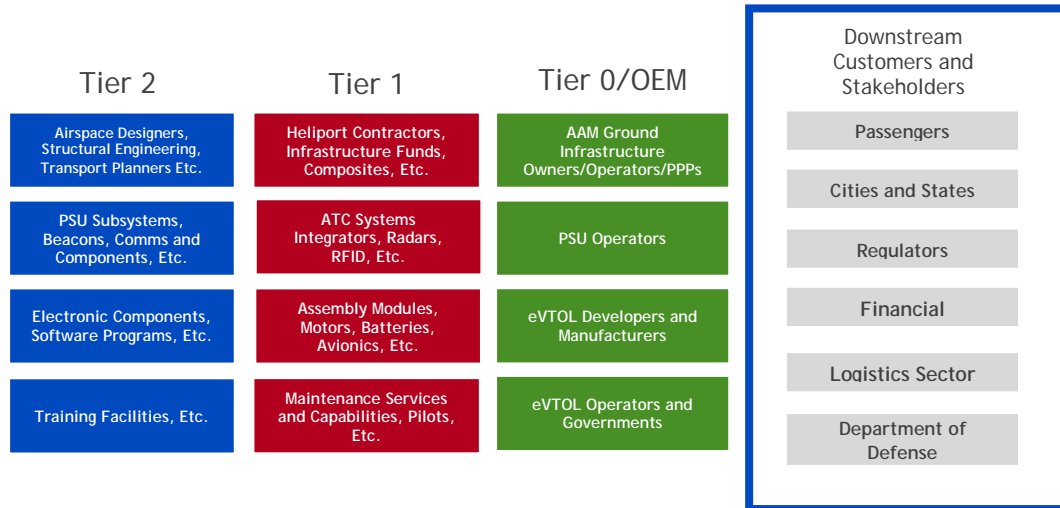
Tier 2

Airspace Designers, Structural Engineering, Transport Planners Etc.

PSU Subsystems, Beacons, Comms and Components, Etc.

Electronic Components, Software Programs, Etc.

Training Facilities, Etc.

Tier 1

Heliport Contractors, Infrastructure Funds, Composites, Etc.

ATC Systems Integrators, Radars, RFID, Etc.

Assembly Modules, Motors, Batteries, Avionics, Etc.

Maintenance Services and Capabilities, Pilots, Etc.

Tier 0/OEM

AAM Ground Infrastructure Owners/Operators/PPPs

PSU Operators

eVTOL Developers and Manufacturers

eVTOL Operators and Governments

Downstream Customers and Stakeholders

Passengers

Cities and States

Regulators

Financial

Logistics Sector

Department of Defense